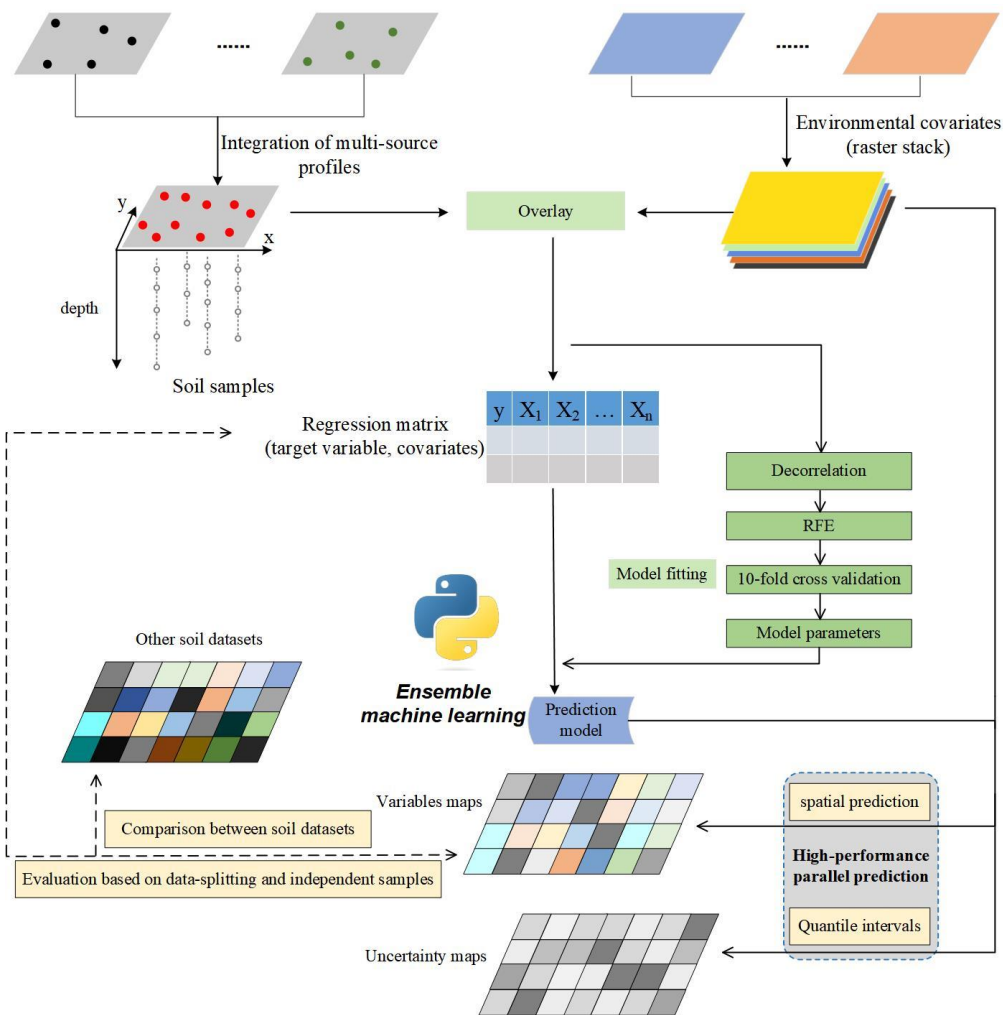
......

......

Integration of multi-source profiles

Environmental covariates (raster stack)

y

x

depth

Overlay

Soil samples

| y | $X_1$ | $X_2$ | … | $X_n$ |
|---|---|---|---|---|
| | | | | |
| | | | | |

Regression matrix (target variable, covariates)

Decorrelation

RFE

Model fitting

10-fold cross validation

Model parameters

Other soil datasets

Ensemble machine learning

Prediction model

Variables maps

Comparison between soil datasets

Evaluation based on data-splitting and independent samples

spatial prediction

High-performance parallel prediction

Quantile intervals

Uncertainty maps